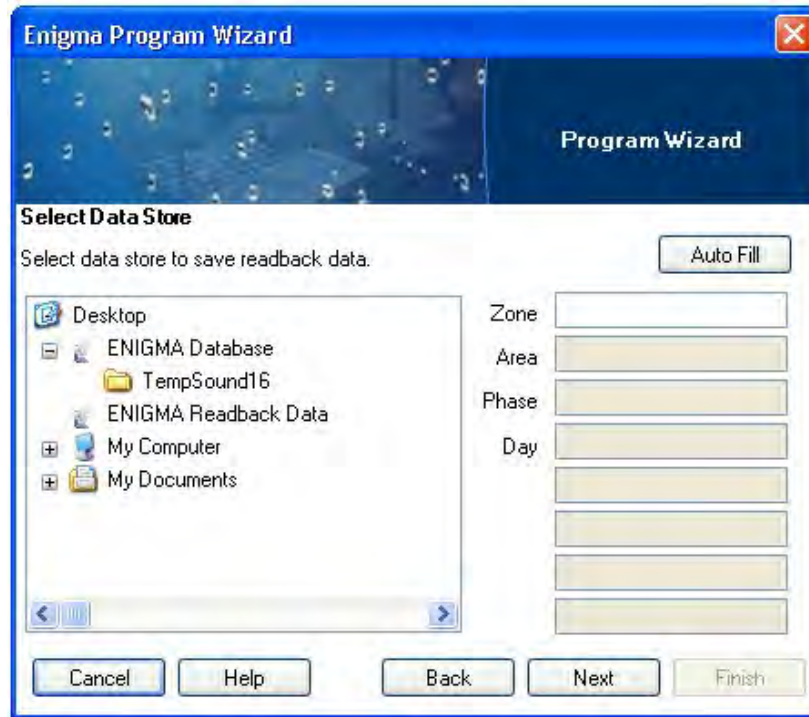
Enigma Program Wizard

Program Wizard

Select Data Store

Select data store to save readback data.

Auto Fill

Desktop
ENIGMA Database
TempSound16
ENIGMA Readback Data
My Computer
My Documents

Zone
Area
Phase
Day

Cancel
Help
Back
Next
Finish